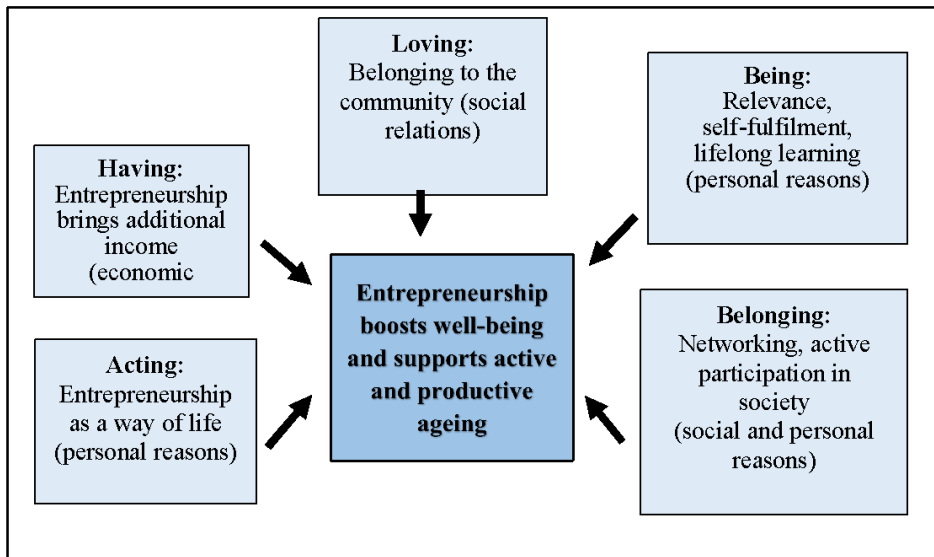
Loving:
Belonging to the community (social relations)

Being:
Relevance, self-fulfilment, lifelong learning (personal reasons)

Having:
Entrepreneurship brings additional income (economic

Entrepreneurship boosts well-being and supports active and productive ageing

Acting:
Entrepreneurship as a way of life (personal reasons)

Belonging:
Networking, active participation in society (social and personal reasons)